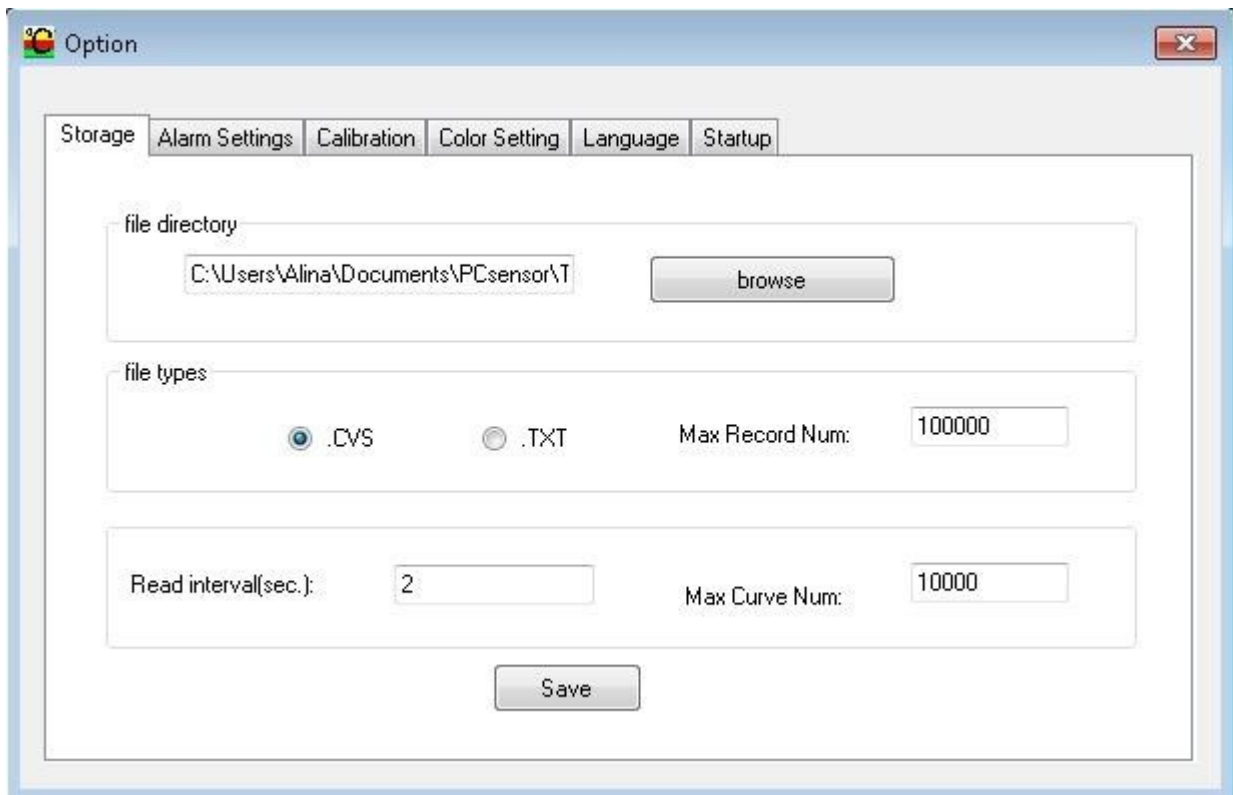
Option

Storage | Alarm Settings | Calibration | Color Setting | Language | Startup

file directory

C:\Users\Alina\Documents\PCsensor\T

browse

file types

.CVS

.TXT

Max Record Num:

100000

Read interval(sec.):

2

Max Curve Num:

10000

Save